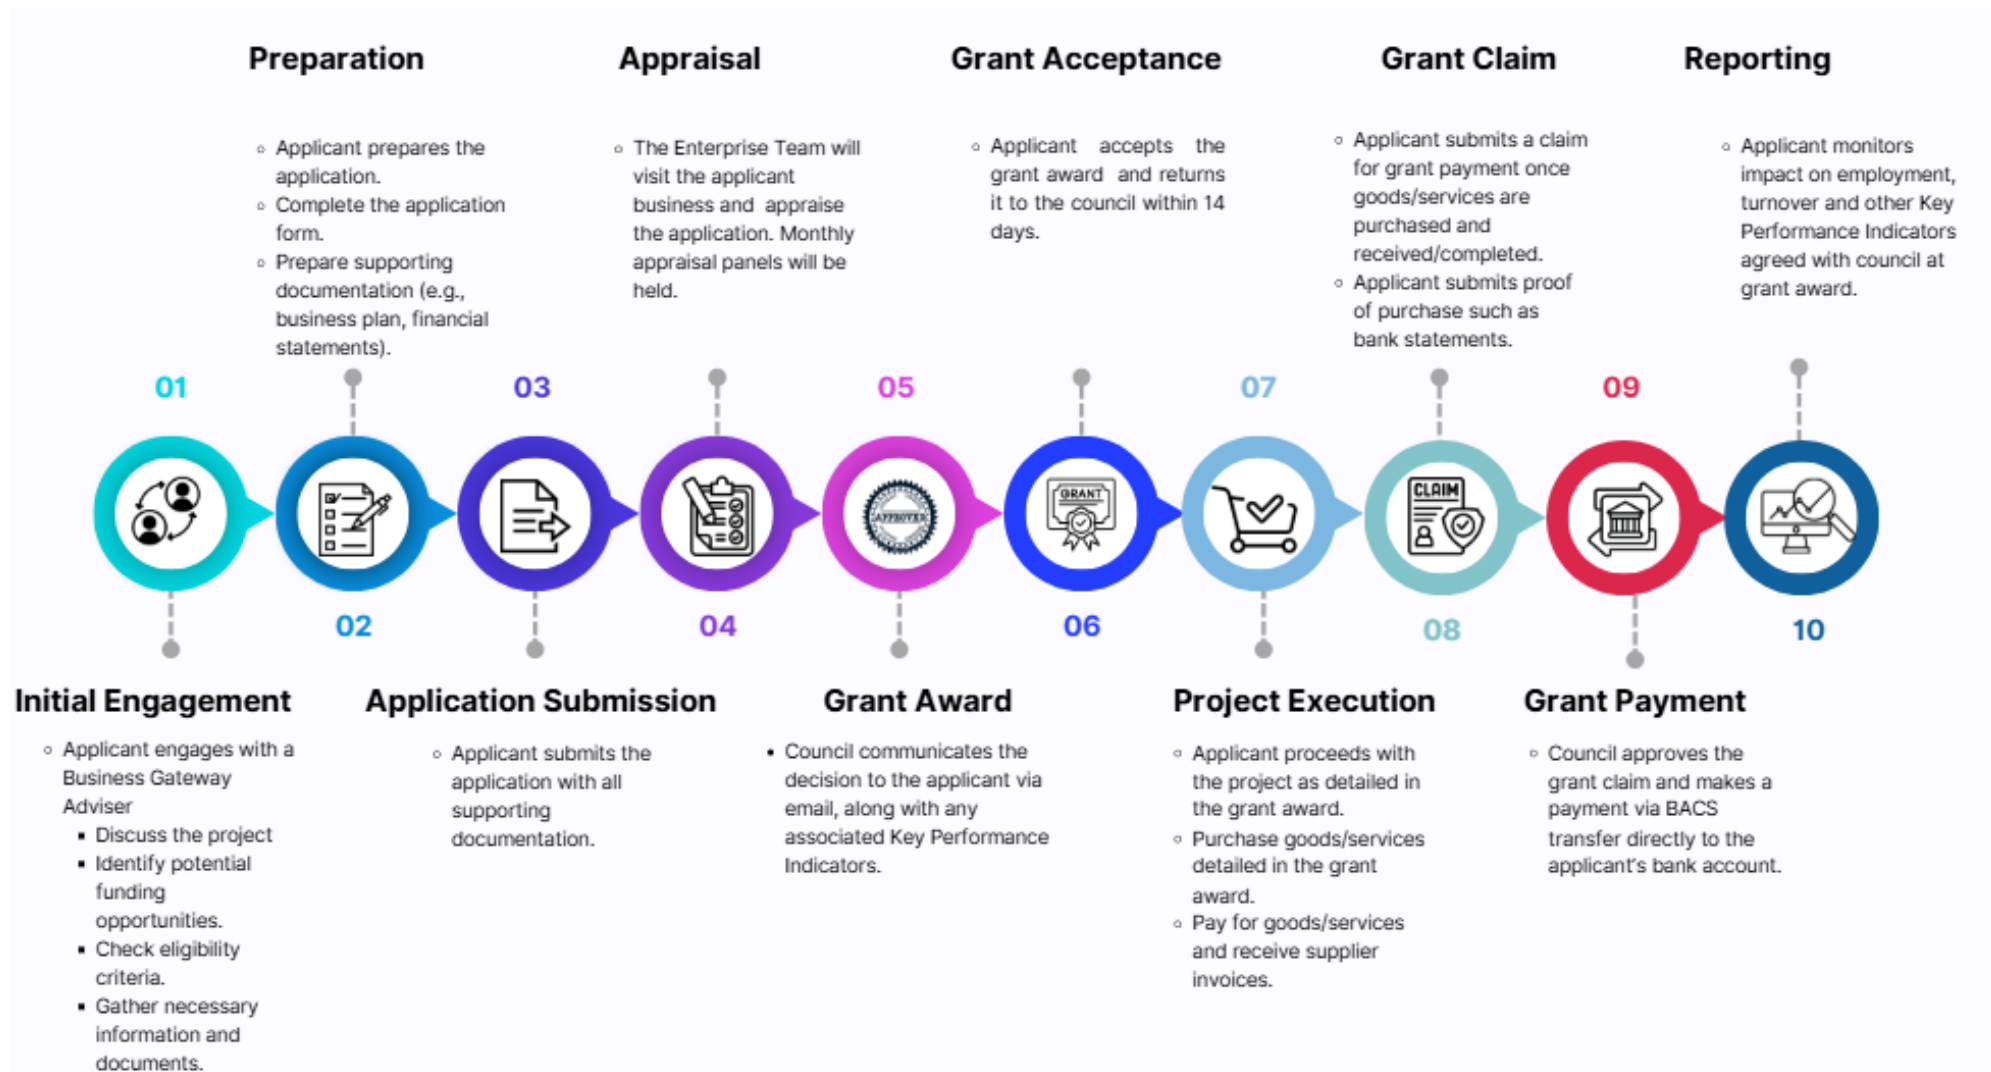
Preparation

- Applicant prepares the application.
- Complete the application form.
- Prepare supporting documentation (e.g., business plan, financial statements).

Appraisal

- The Enterprise Team will visit the applicant business and appraise the application. Monthly appraisal panels will be held.

Grant Acceptance

- Applicant accepts the grant award and returns it to the council within 14 days.

Grant Claim

- Applicant submits a claim for grant payment once goods/services are purchased and received/completed.
- Applicant submits proof of purchase such as bank statements.

Reporting

- Applicant monitors impact on employment, turnover and other Key Performance Indicators agreed with council at grant award.

01

03

05

07

09

GRANT

CLAIM

APPROVED

02

04

06

08

10

Initial Engagement

- Applicant engages with a Business Gateway Adviser
  - Discuss the project
  - Identify potential funding opportunities.
  - Check eligibility criteria.
  - Gather necessary information and documents.

Application Submission

- Applicant submits the application with all supporting documentation.

Grant Award

- Council communicates the decision to the applicant via email, along with any associated Key Performance Indicators.

Project Execution

- Applicant proceeds with the project as detailed in the grant award.
- Purchase goods/services detailed in the grant award.
- Pay for goods/services and receive supplier invoices.

Grant Payment

- Council approves the grant claim and makes a payment via BACS transfer directly to the applicant's bank account.